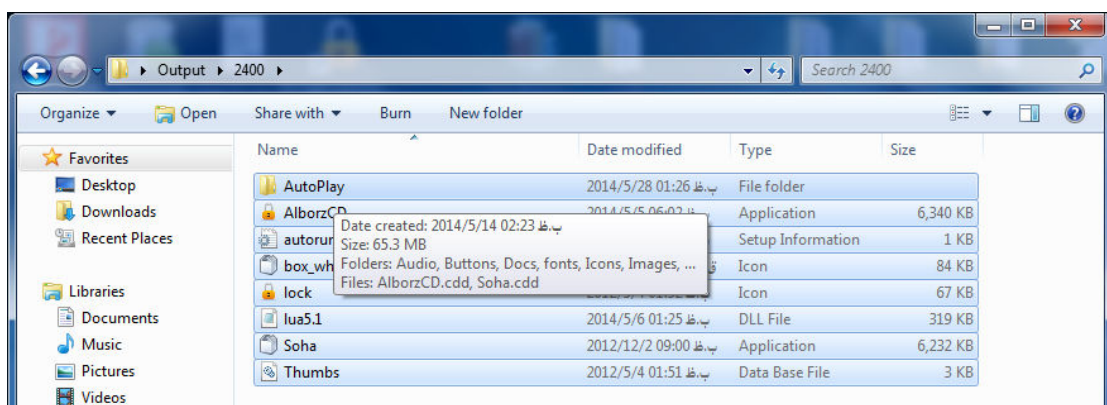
Output ▸ 2400 ▸

Search 2400

Organize ▾ Open Share with ▾ Burn New folder

Favorites
Desktop
Downloads
Recent Places

Libraries
Documents
Music
Pictures
Videos

| Name | Date modified | Type | Size |
|---|---|---|---|
| AutoPlay | 2014/5/28 01:26 ب.ظ | File folder | |
| AlborzCD | 2014/5/5 06:02 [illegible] | Application | 6,340 KB |
| autorun | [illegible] | Setup Information | 1 KB |
| box_wh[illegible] | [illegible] | Icon | 84 KB |
| lock | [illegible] | Icon | 67 KB |
| lua5.1 | 2014/5/6 01:25 ب.ظ | DLL File | 319 KB |
| Soha | 2012/12/2 09:00 ب.ظ | Application | 6,232 KB |
| Thumbs | 2012/5/4 01:51 ب.ظ | Data Base File | 3 KB |

Date created: 2014/5/14 02:23 ب.ظ
Size: 65.3 MB
Folders: Audio, Buttons, Docs, fonts, Icons, Images, ...
Files: AlborzCD.cdd, Soha.cdd